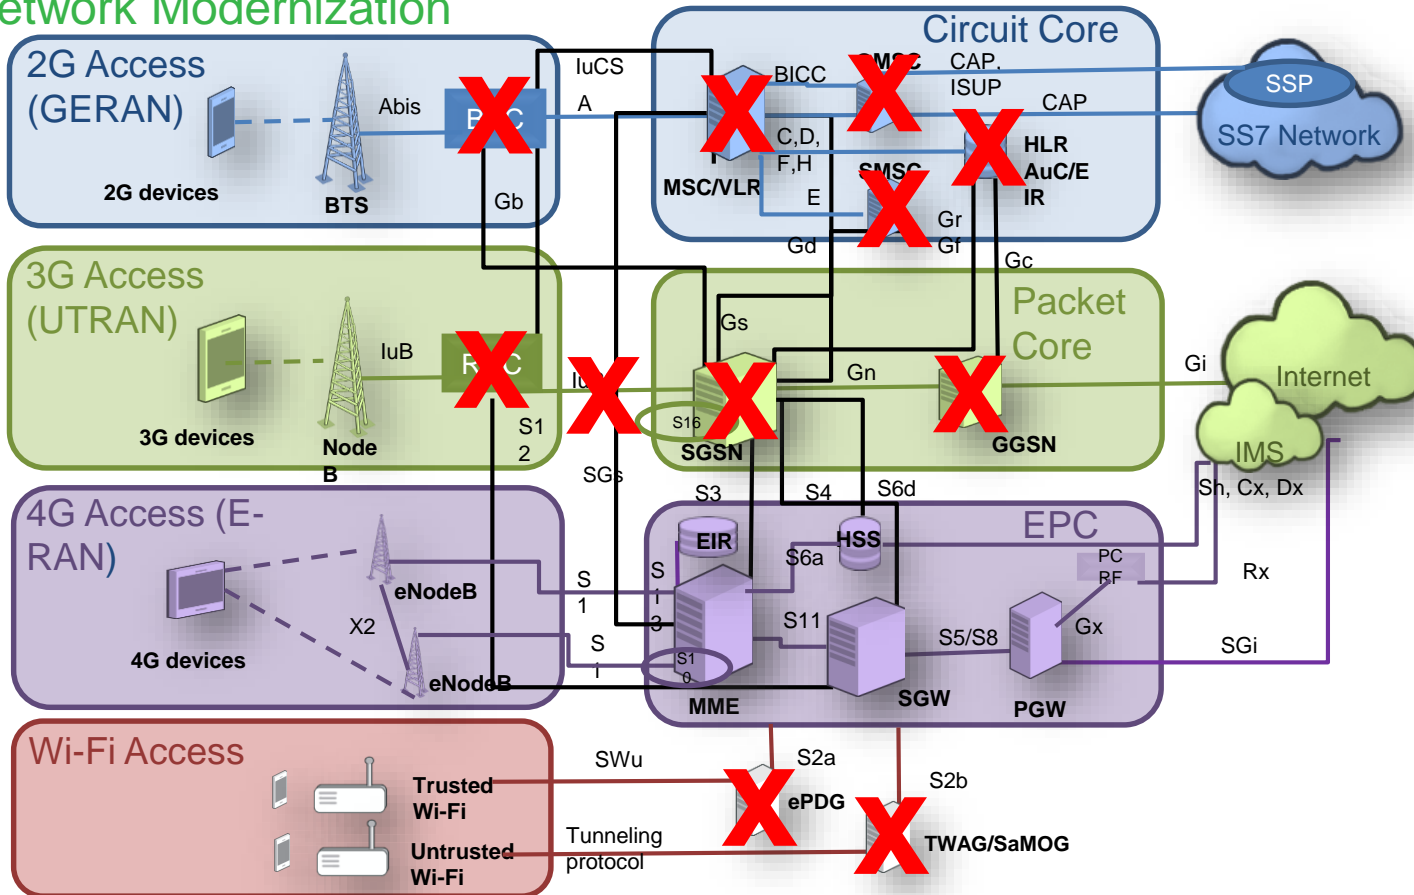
etwork Modernization

2G Access (GERAN)
2G devices
BTS
Abis
B C
IuCS
A
Gb

Circuit Core
MSC/VLR
BICC
C,D, F,H
E
GMSC
CAP, ISUP
CAP
HLR AuC/EIR
SMSC
Gd
Gr
Gf
Gc

SSP
SS7 Network

3G Access (UTRAN)
3G devices
Node B
IuB
R C
Iu
S1 2
SGs

Packet Core
Gs
Gn
S16
SGSN
GGSN
Gi
Internet
IMS
Sh, Cx, Dx

4G Access (E-RAN)
4G devices
eNodeB
X2
eNodeB
S1
S1
S3
S4
S6d
EPC
EIR
HSS
S6a
S11
S1 0
MME
SGW
S5/S8
PC RF
Gx
PGW
Rx
SGi

Wi-Fi Access
Trusted Wi-Fi
Untrusted Wi-Fi
SWu
Tunneling protocol
S2a
ePDG
S2b
TWAG/SaMOG